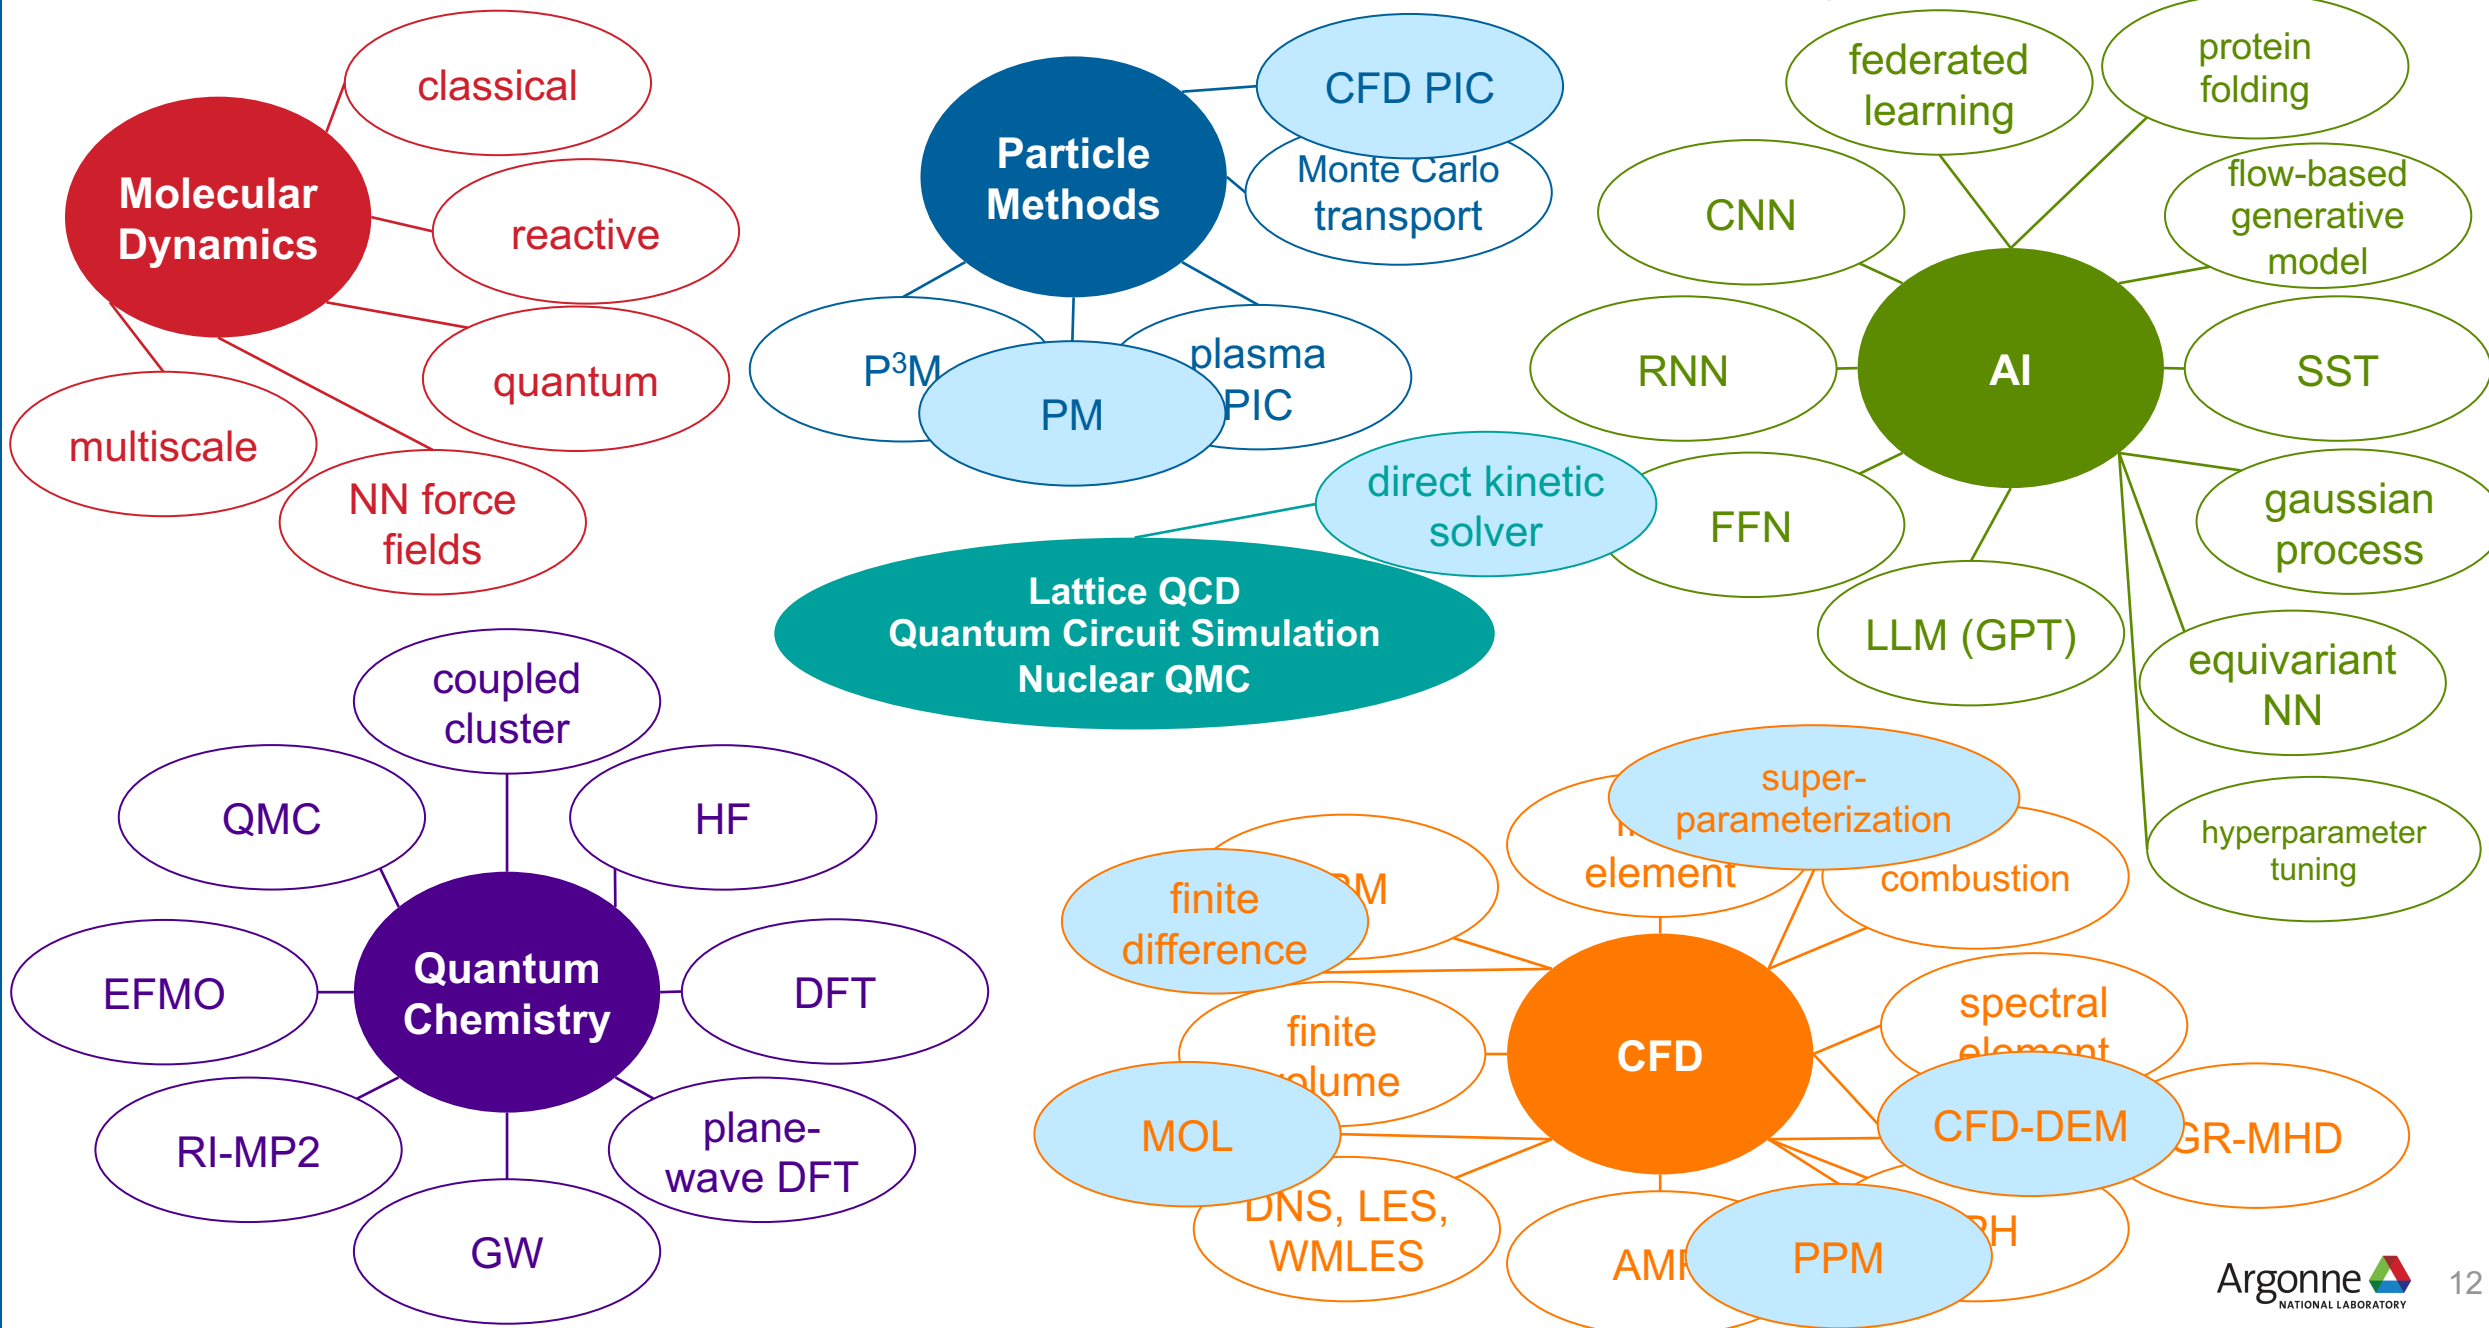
Molecular Dynamics
classical
reactive
quantum
multiscale
NN force fields

Particle Methods
CFD PIC
Monte Carlo transport
P³M
PM
plasma PIC
direct kinetic solver

AI
federated learning
protein folding
CNN
flow-based generative model
RNN
SST
FFN
gaussian process
LLM (GPT)
equivariant NN
hyperparameter tuning

Lattice QCD
Quantum Circuit Simulation
Nuclear QMC

Quantum Chemistry
coupled cluster
QMC
HF
EFMO
DFT
RI-MP2
plane-wave DFT
GW

CFD
super-parameterization
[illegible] element
combustion
finite difference
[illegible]M
spectral element
finite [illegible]olume
MOL
CFD-DEM
GR-MHD
DNS, LES, WMLES
AM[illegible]
PPM
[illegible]PH

Argonne NATIONAL LABORATORY
12